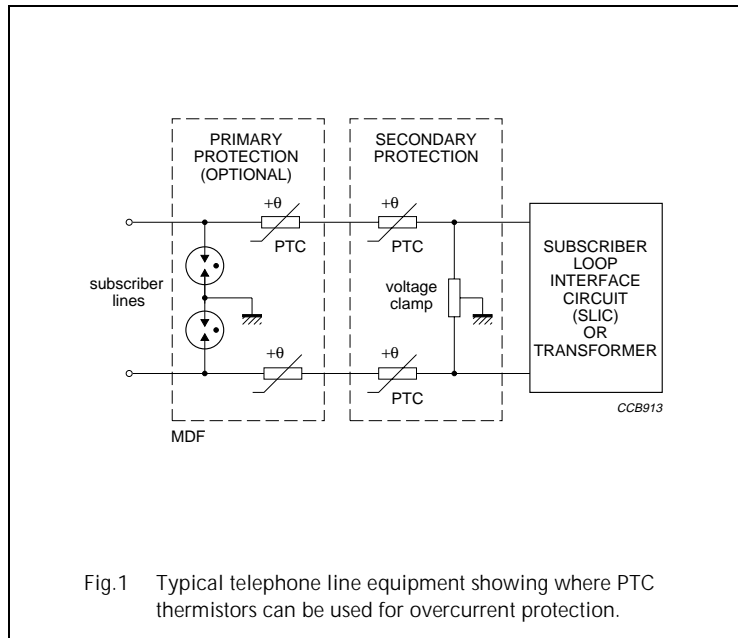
PRIMARY PROTECTION (OPTIONAL)

SECONDARY PROTECTION

$+\theta$

PTC

$+\theta$

PTC

subscriber lines

voltage clamp

SUBSCRIBER LOOP INTERFACE CIRCUIT (SLIC) OR TRANSFORMER

$+\theta$

$+\theta$

PTC

CCB913

MDF

Fig.1 Typical telephone line equipment showing where PTC thermistors can be used for overcurrent protection.